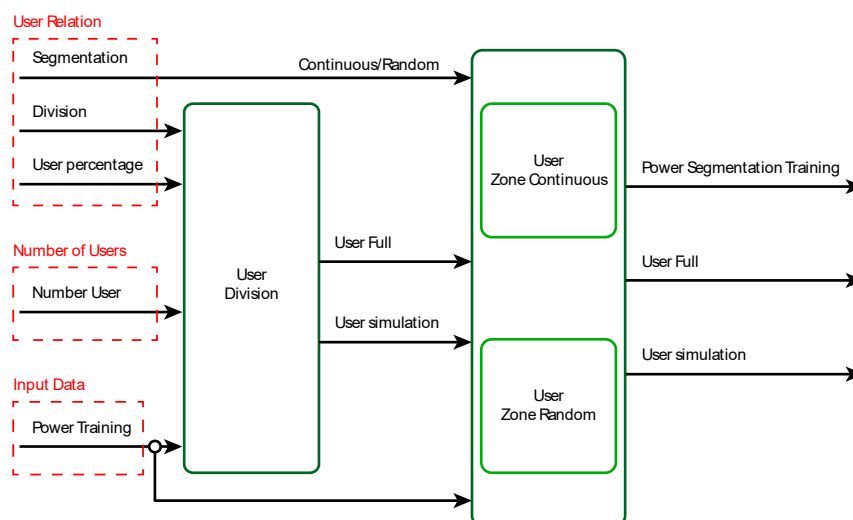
User Relation
Segmentation
Division
User percentage
Continuous/Random
Number of Users
Number User
Input Data
Power Training
User Division
User Full
User simulation
User Zone Continuous
User Zone Random
Power Segmentation Training
User Full
User simulation